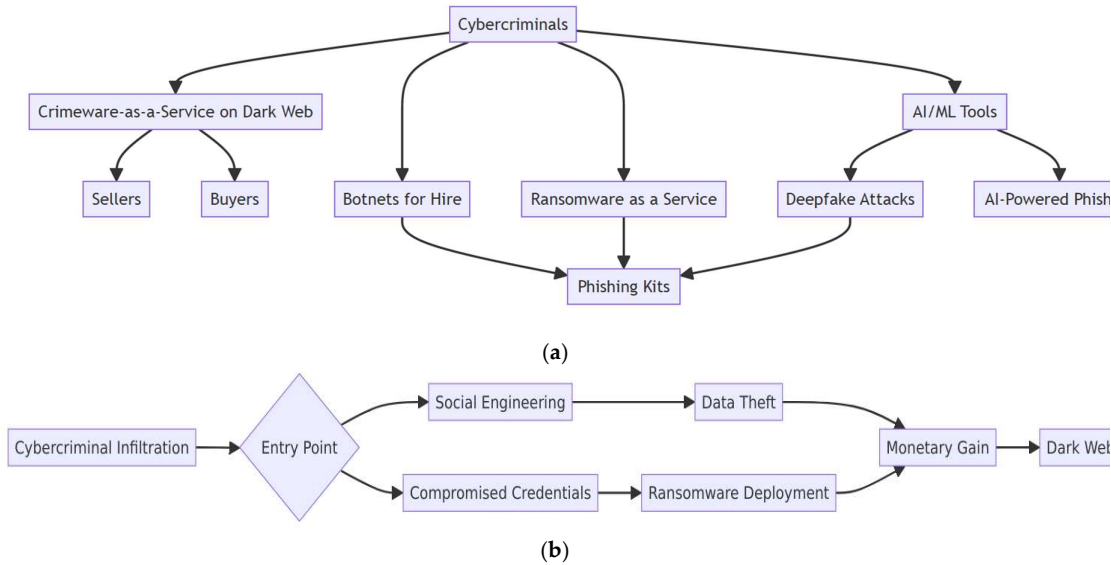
Cybercriminals

Crimeware-as-a-Service on Dark Web

AI/ML Tools

Sellers

Buyers

Botnets for Hire

Ransomware as a Service

Deepfake Attacks

AI-Powered Phish

Phishing Kits

(a)

Cybercriminal Infiltration

Entry Point

Social Engineering

Data Theft

Compromised Credentials

Ransomware Deployment

Monetary Gain

Dark Web

(b)